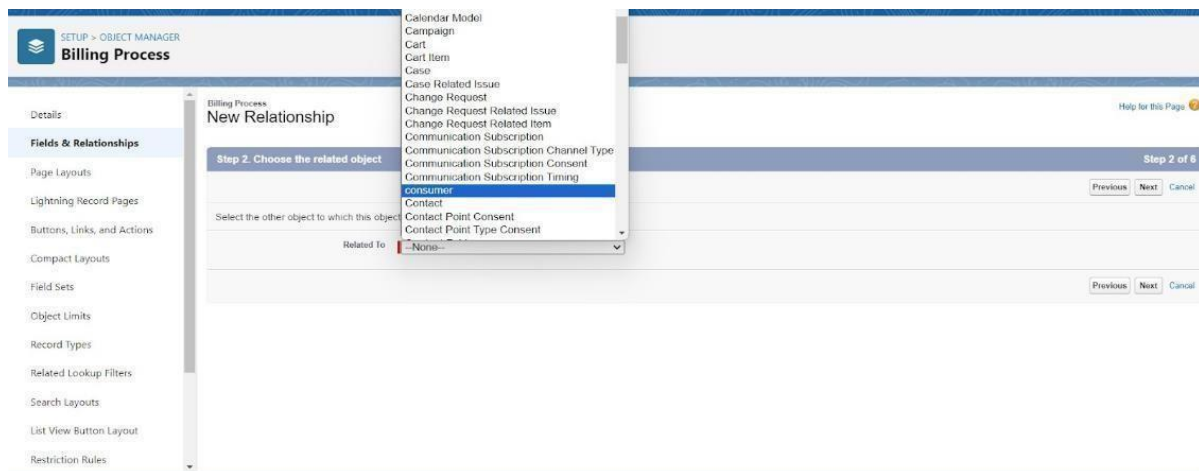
SETUP > OBJECT MANAGER
Billing Process

Details
Fields & Relationships
Page Layouts
Lightning Record Pages
Buttons, Links, and Actions
Compact Layouts
Field Sets
Object Limits
Record Types
Related Lookup Filters
Search Layouts
List View Button Layout
Restriction Rules

Billing Process
New Relationship

Help for this Page

Step 2. Choose the related object
Step 2 of 6

Previous Next Cancel

Select the other object to which this object

Related To --None--

Calendar Model
Campaign
Cart
Cart Item
Case
Case Related Issue
Change Request
Change Request Related Issue
Change Request Related Item
Communication Subscription
Communication Subscription Channel Type
Communication Subscription Consent
Communication Subscription Timing
consumer
Contact
Contact Point Consent
Contact Point Type Consent

Previous Next Cancel